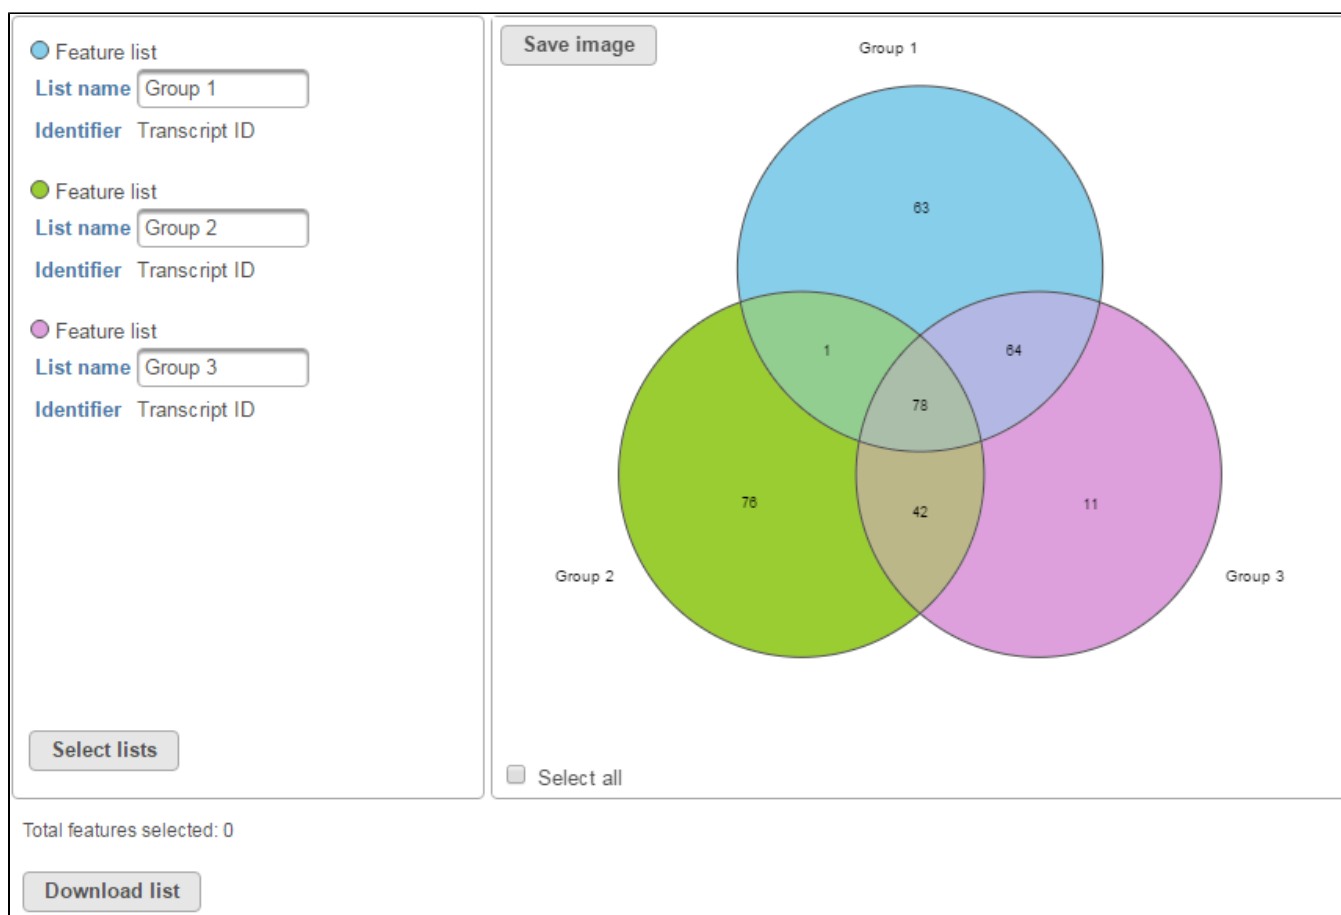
Feature list
List name Group 1
Identifier Transcript ID

Feature list
List name Group 2
Identifier Transcript ID

Feature list
List name Group 3
Identifier Transcript ID

Select lists

Save image

Group 1

63

1

64

78

76

42

11

Group 2

Group 3

Select all

Total features selected: 0

Download list